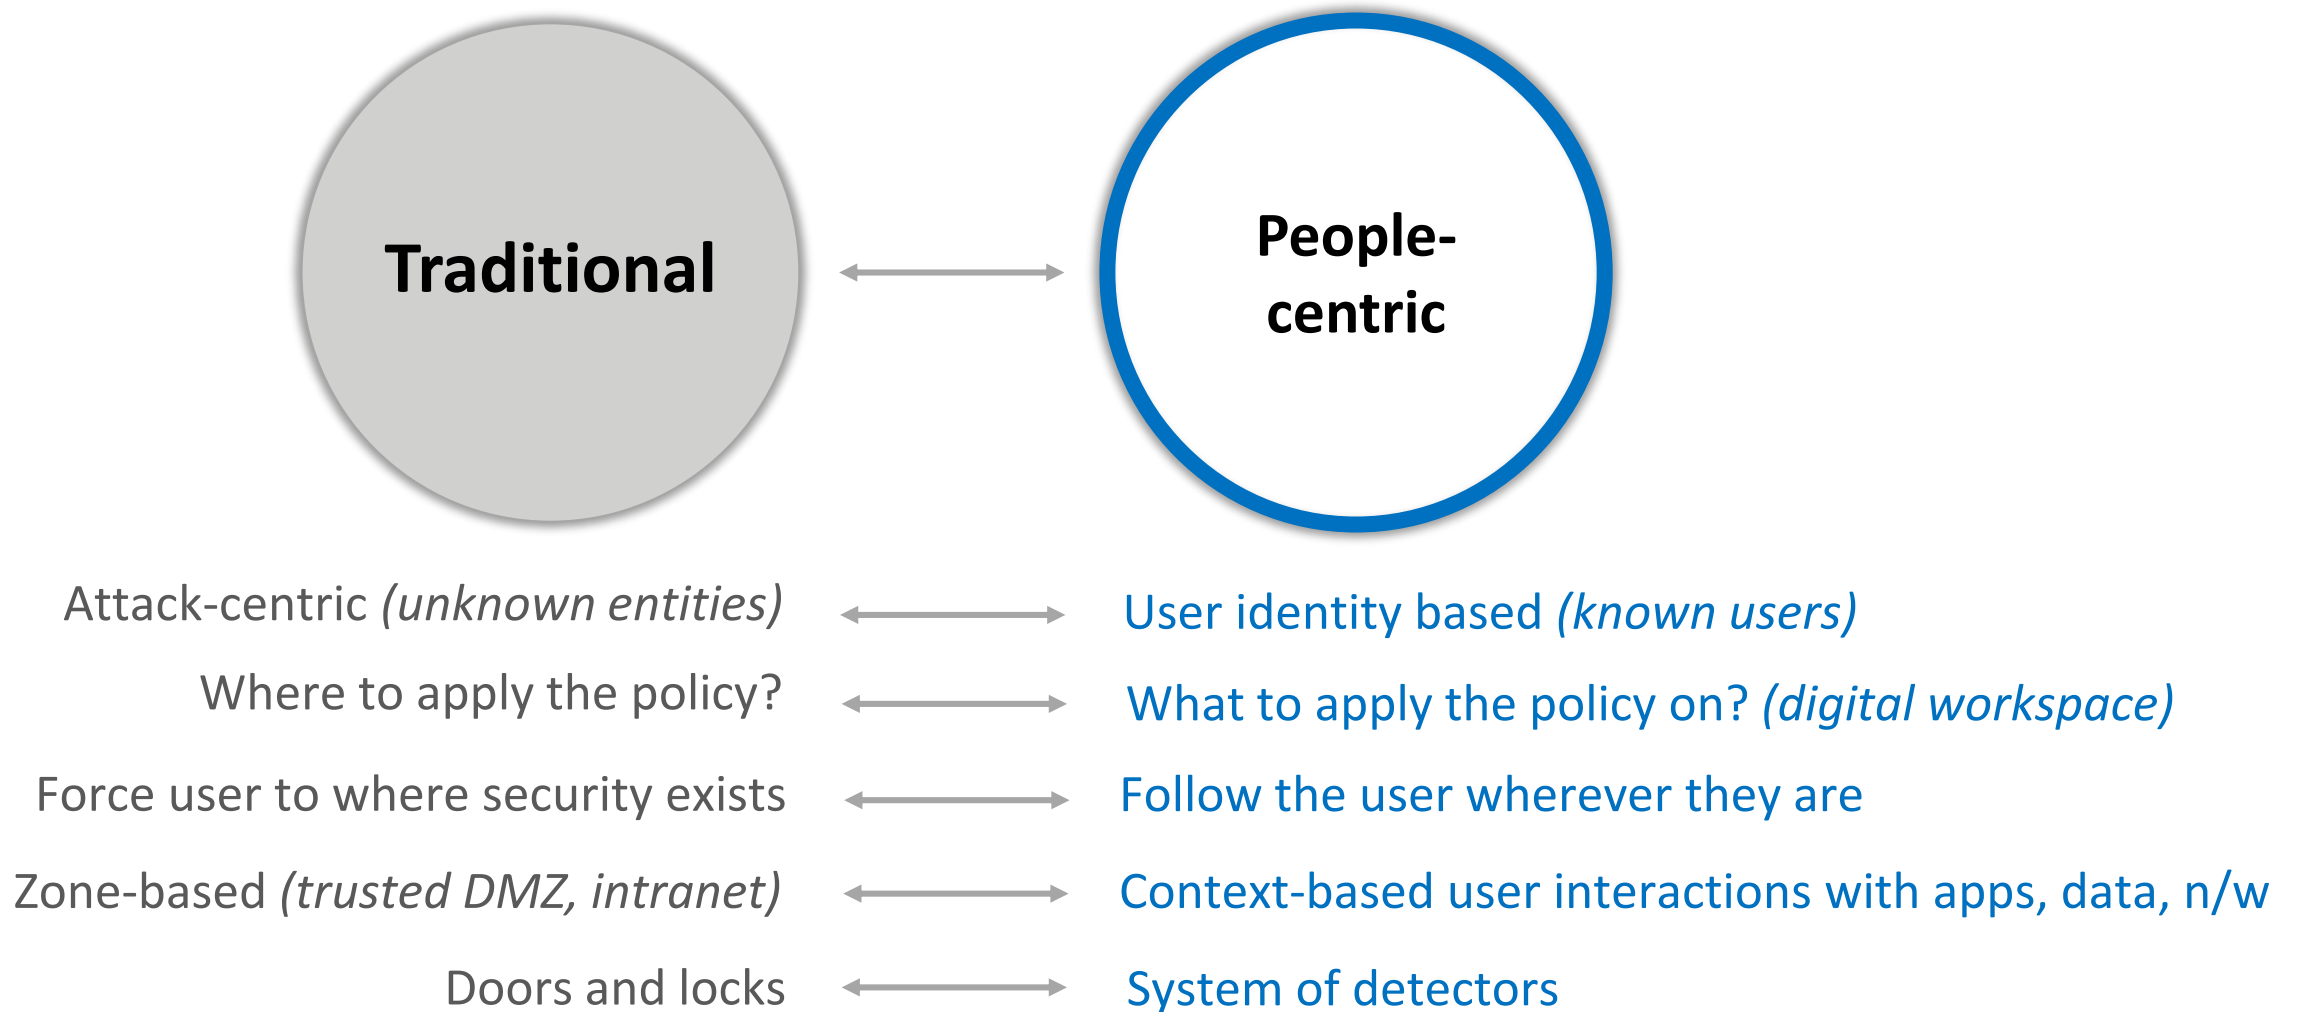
Traditional

People-centric

Attack-centric *(unknown entities)*

User identity based *(known users)*

Where to apply the policy?

What to apply the policy on? *(digital workspace)*

Force user to where security exists

Follow the user wherever they are

Zone-based *(trusted DMZ, intranet)*

Context-based user interactions with apps, data, n/w

Doors and locks

System of detectors